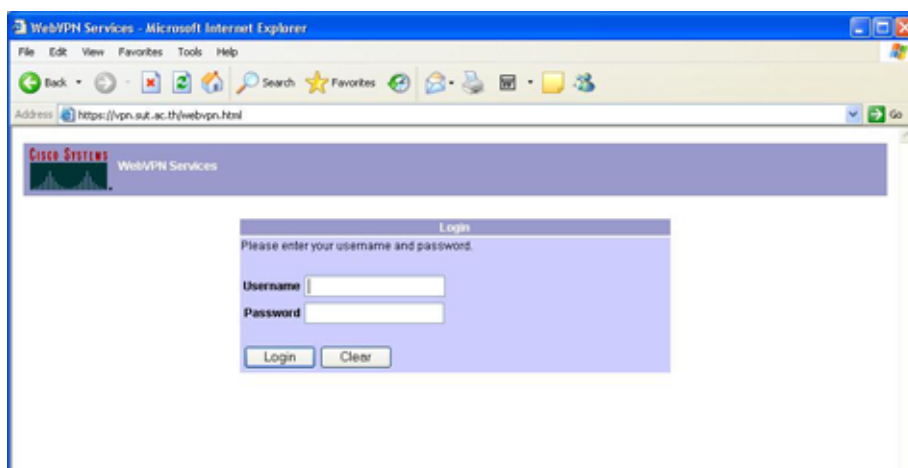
WebVPN Services - Microsoft Internet Explorer

File Edit View Favorites Tools Help

Back Search Favorites

Address https://vpn.sut.ac.th/webvpn.html

Go

CISCO SYSTEMS

WebVPN Services

Login

Please enter your username and password.

Username

Password

Login Clear